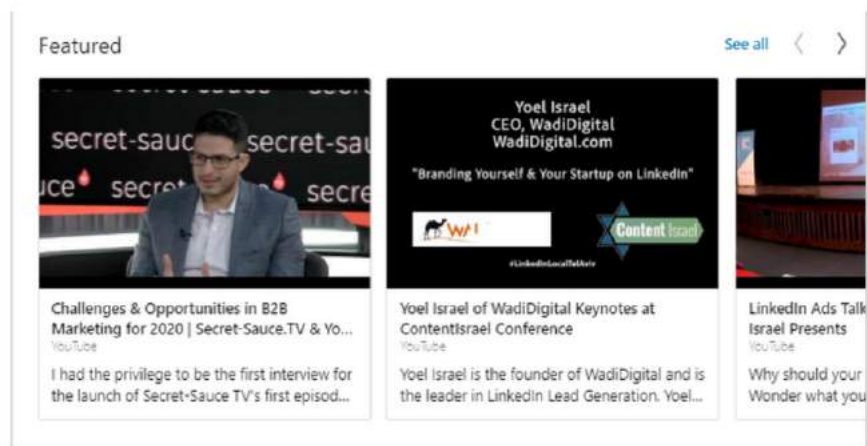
Featured

See all

secret-sauc secret-sa
uce secret secre

Challenges & Opportunities in B2B Marketing for 2020 | Secret-Sauce.TV & Yo...
YouTube
I had the privilege to be the first interview for the launch of Secret-Sauce TV's first episod...

Yoel Israel
CEO, WadiDigital
WadiDigital.com
"Branding Yourself & Your Startup on LinkedIn"
WADI
Content Israel
#LinkedInLocalTelAviv

Yoel Israel of WadiDigital Keynotes at ContentIsrael Conference
YouTube
Yoel Israel is the founder of WadiDigital and is the leader in LinkedIn Lead Generation. Yoel...

LinkedIn Ads Talk
Israel Presents
YouTube
Why should your
Wonder what you